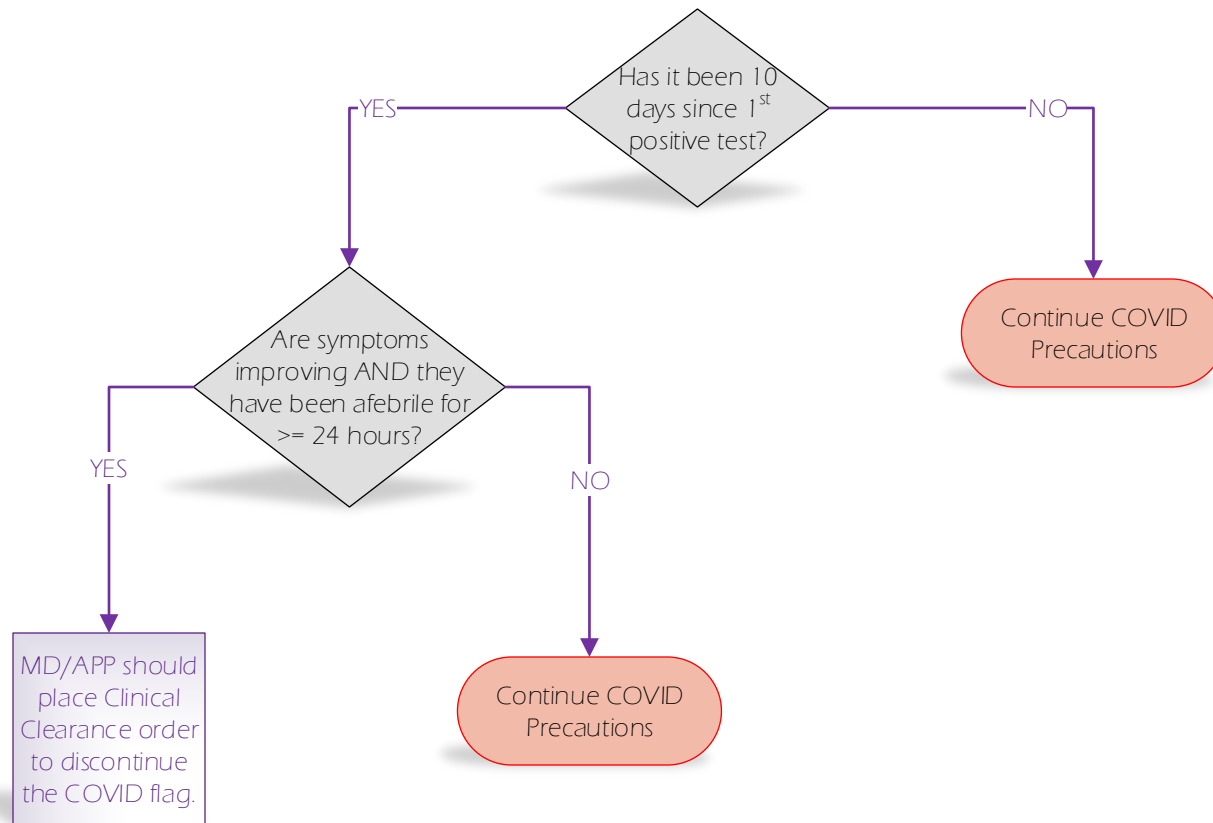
Has it been 10 days since $1^{st}$ positive test?

YES

NO

Continue COVID Precautions

Are symptoms improving AND they have been afebrile for >= 24 hours?

YES

NO

MD/APP should place Clinical Clearance order to discontinue the COVID flag.

Continue COVID Precautions